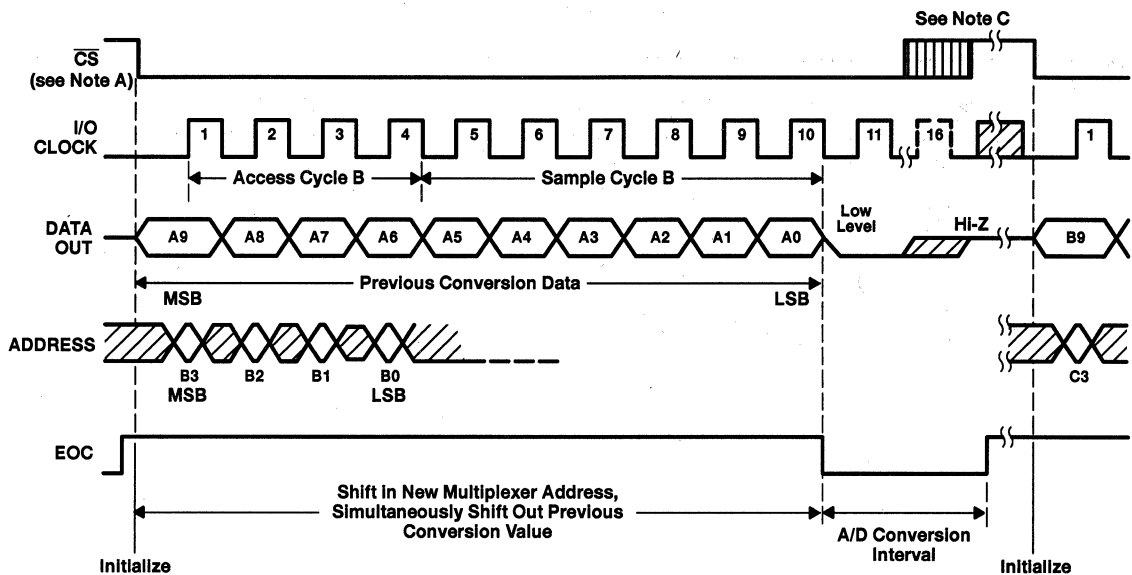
See Note C

$\overline{CS}$
(see Note A)

I/O
CLOCK

1 2 3 4 5 6 7 8 9 10 11 16 1

Access Cycle B

Sample Cycle B

DATA
OUT

A9 A8 A7 A6 A5 A4 A3 A2 A1 A0

Low
Level

Hi-Z

B9

Previous Conversion Data

MSB

LSB

ADDRESS

B3
MSB

B2

B1

B0
LSB

C3

EOC

Shift in New Multiplexer Address,
Simultaneously Shift Out Previous
Conversion Value

A/D Conversion
Interval

Initialize

Initialize